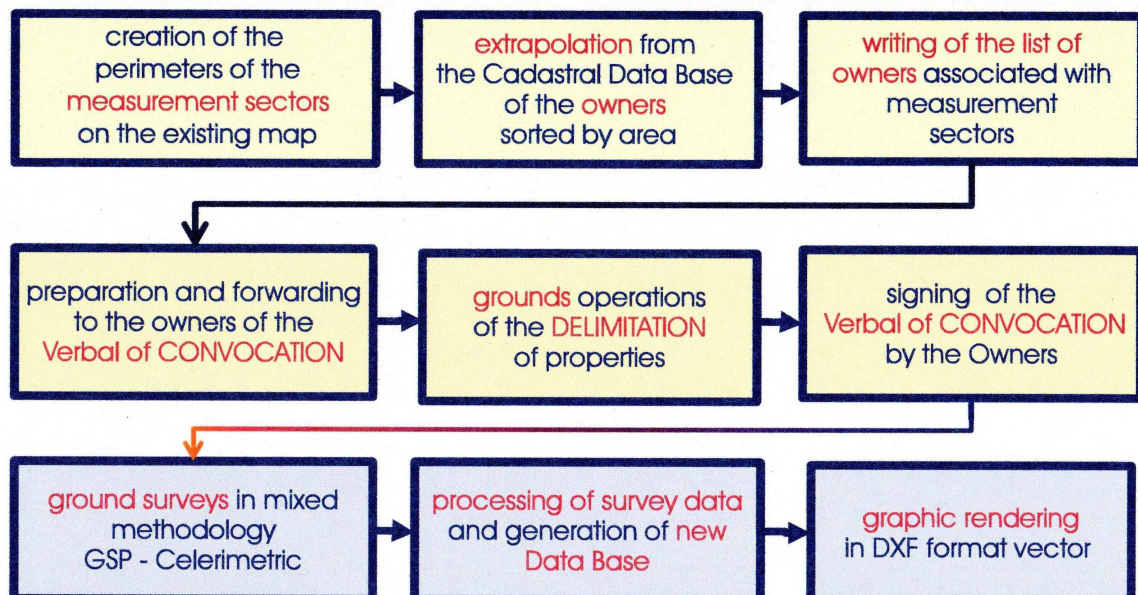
creation of the perimeters of the measurement sectors on the existing map

extrapolation from the Cadastral Data Base of the owners sorted by area

writing of the list of owners associated with measurement sectors

preparation and forwarding to the owners of the Verbal of CONVOCATION

grounds operations of the DELIMITATION of properties

signing of the Verbal of CONVOCATION by the Owners

ground surveys in mixed methodology GSP - Celerimetric

processing of survey data and generation of new Data Base

graphic rendering in DXF format vector